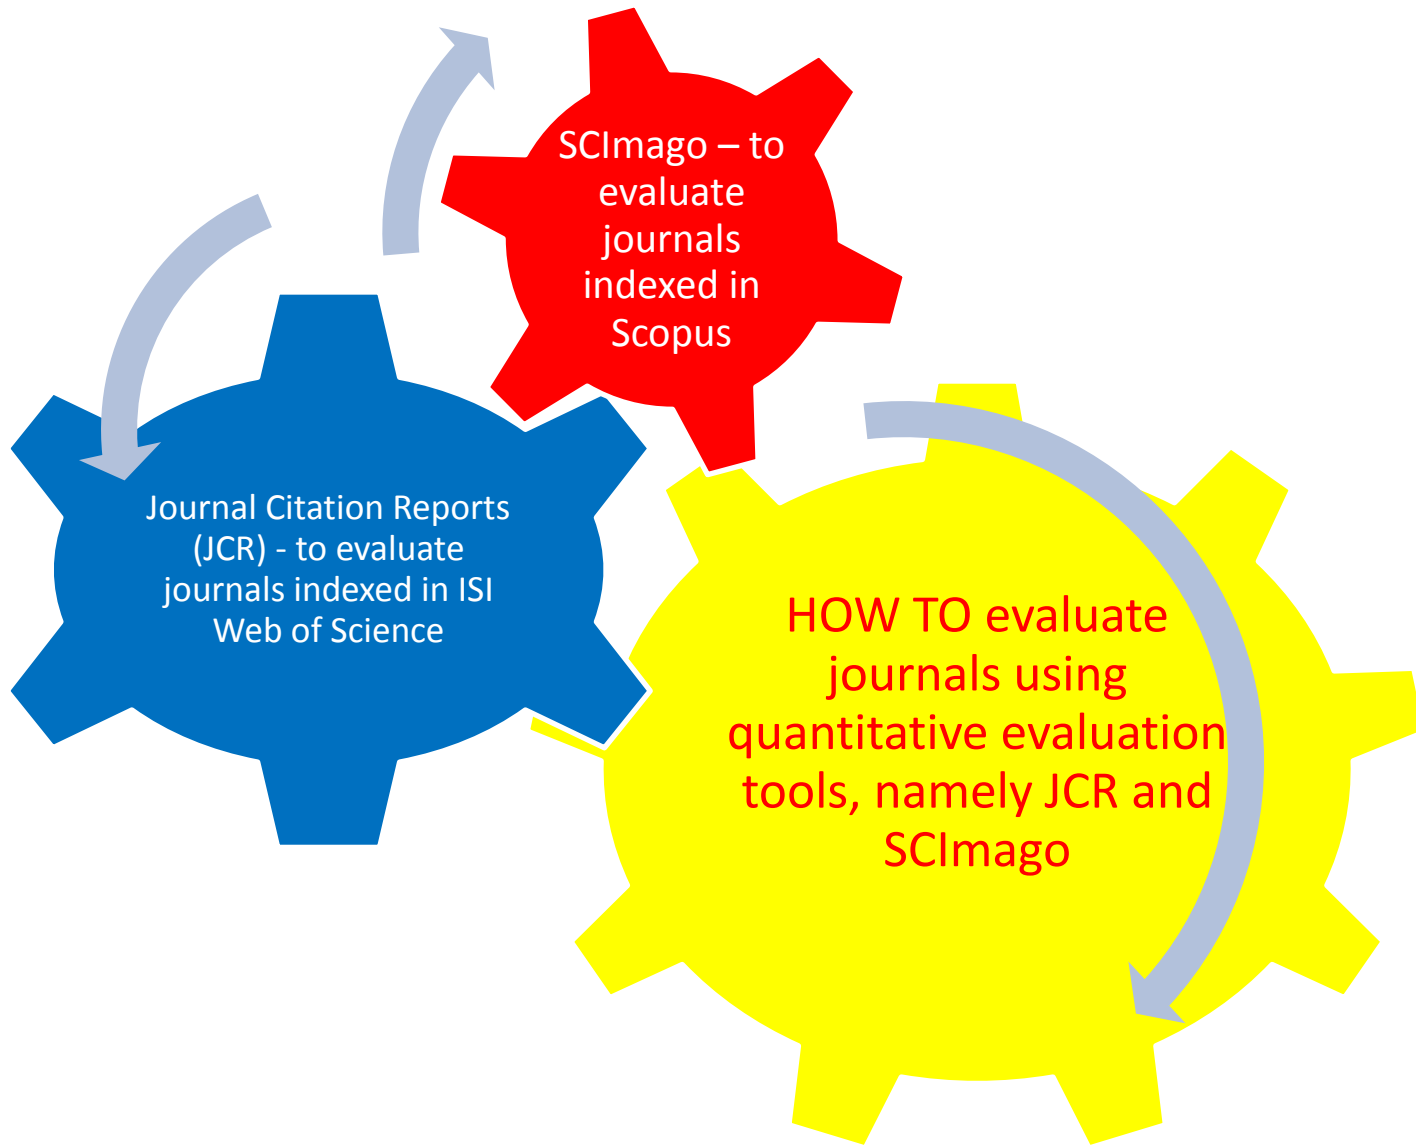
SCImago – to evaluate journals indexed in Scopus

Journal Citation Reports (JCR) - to evaluate journals indexed in ISI Web of Science

HOW TO evaluate journals using quantitative evaluation tools, namely JCR and SCImago